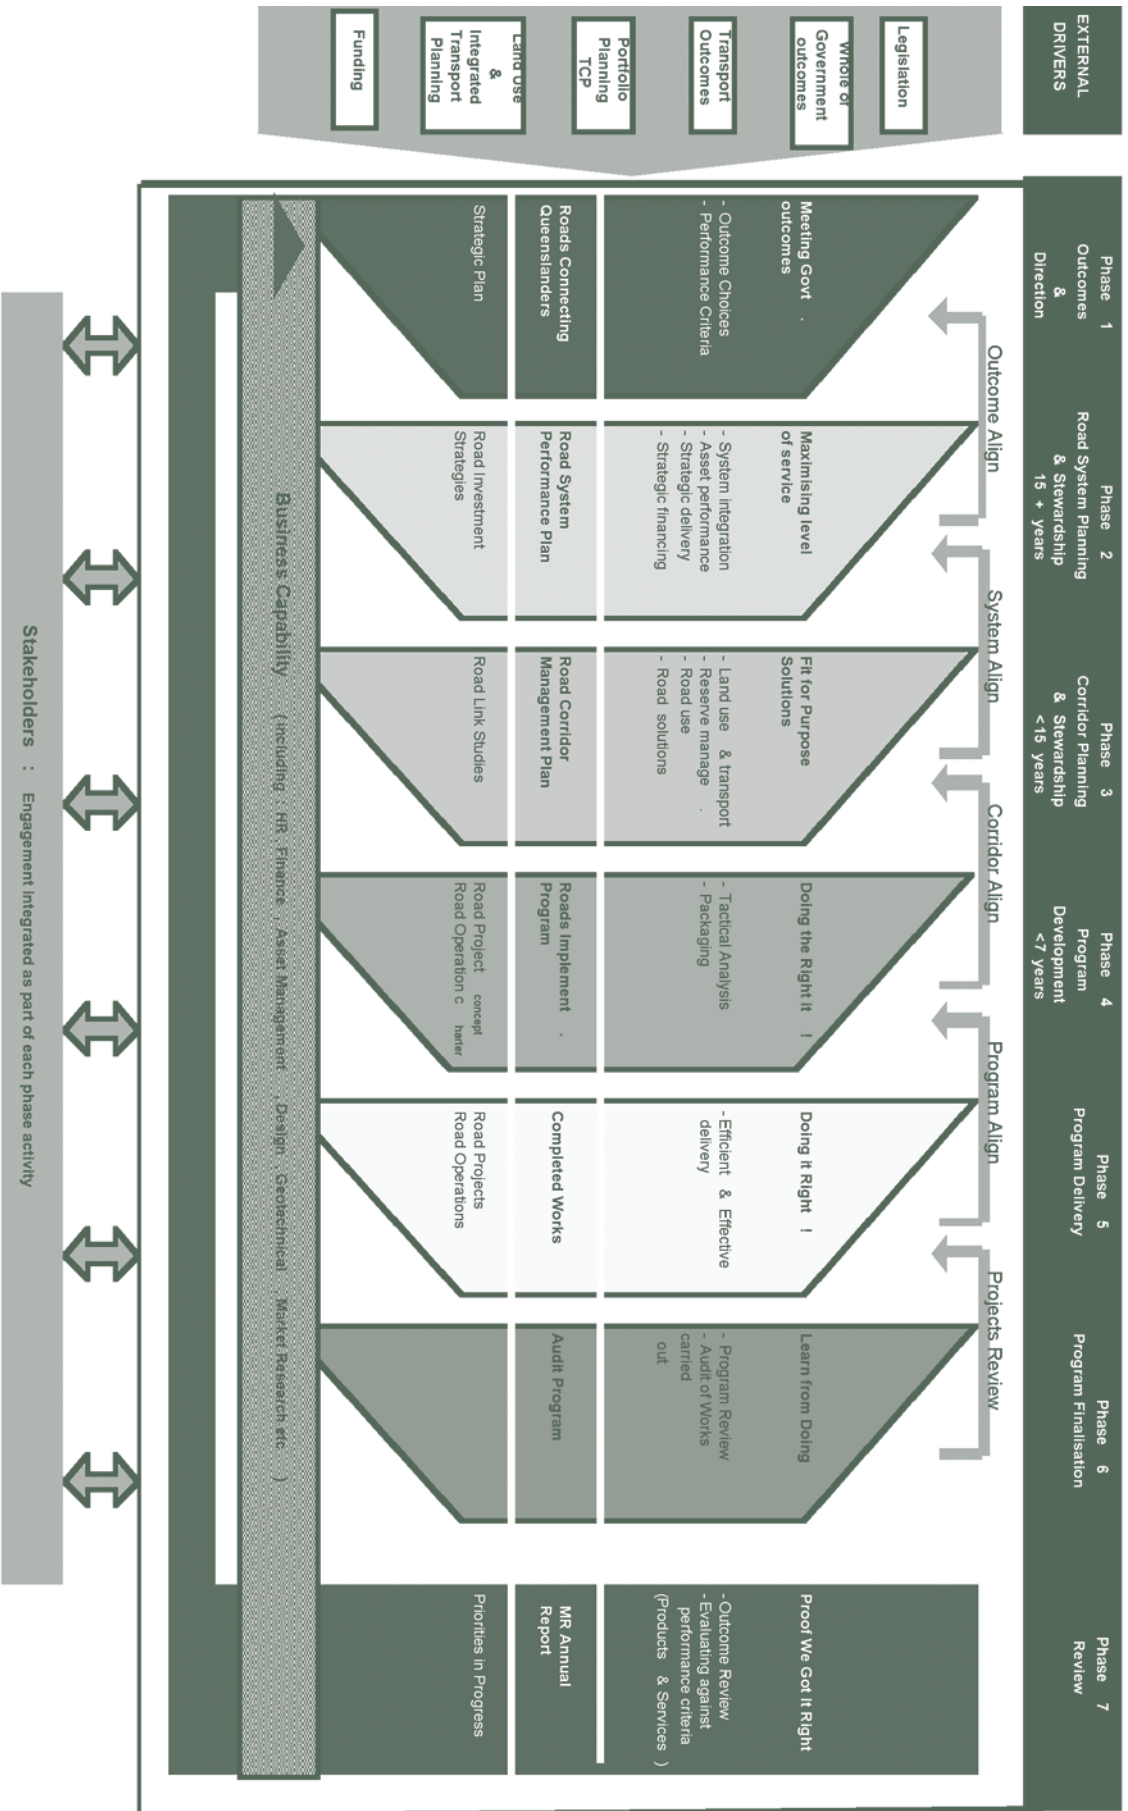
EXTERNAL DRIVERS

Legislation

Whole of Government outcomes

Transport Outcomes

Portfolio Planning TCP

Land use & Integrated Transport Planning

Funding

Phase 1 Outcomes & Direction

Meeting Govt. outcomes

- Outcome Choices
- Performance Criteria

Roads Connecting Queenslanders

Strategic Plan

Phase 2 Road System Planning & Stewardship 15 + years

Maximising level of service

- System integration
- Asset performance
- Strategic delivery
- Strategic financing

Road System Performance Plan

Road Investment Strategies

Phase 3 Corridor Planning & Stewardship <15 years

Fit for Purpose Solutions

- Land use & transport
- Reserve manage.
- Road use
- Road solutions

Road Corridor Management Plan

Road Link Studies

Phase 4 Program Development <7 years

Doing the Right it!

- Tactical Analysis
- Packaging

Roads Implement. Program

Road Project concept
Road Operation charter

Phase 5 Program Delivery

Doing it Right!

- Efficient & Effective delivery

Completed Works

Road Projects
Road Operations

Phase 6 Program Finalisation

Learn from Doing

- Program Review
- Audit of Works carried out

Audit Program

Phase 7 Review

Proof We Got It Right

- Outcome Review
- Evaluating against performance criteria (Products & Services)

MR Annual Report

Priorities in Progress

Outcome Align

System Align

Corridor Align

Program Align

Projects Review

Business Capability (including: HR, Finance, Asset Management, Design, Geotechnical, Market Research etc.)

Stakeholders: Engagement integrated as part of each phase activity